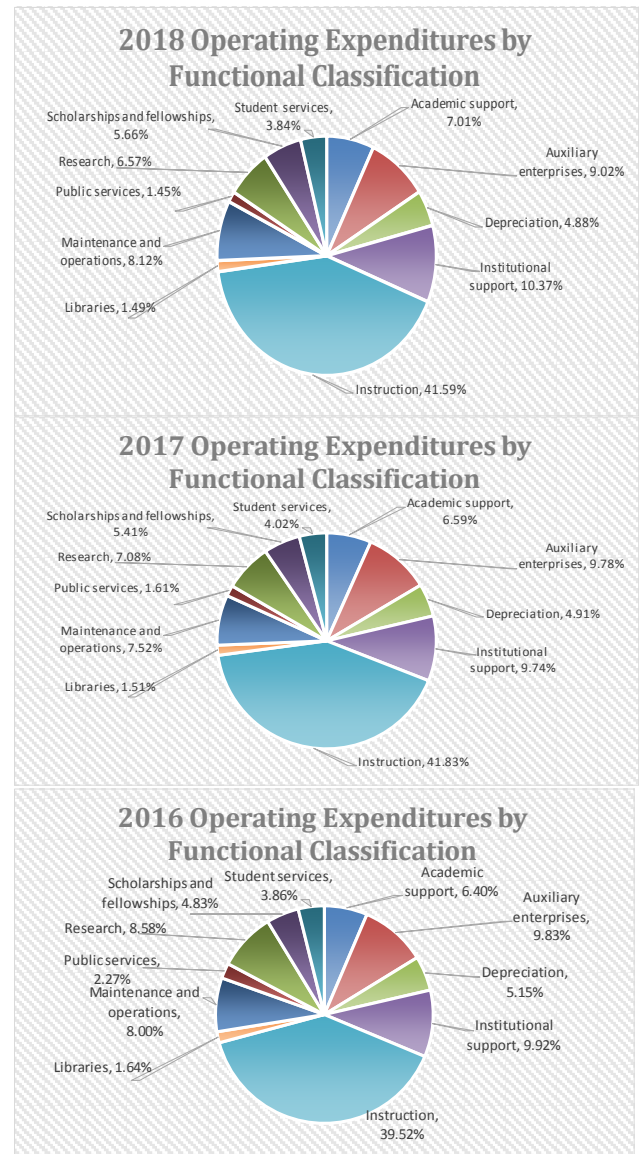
2018 Operating Expenditures by Functional Classification

Scholarships and fellowships, 5.66%
Student services, 3.84%
Academic support, 7.01%
Auxiliary enterprises, 9.02%
Research, 6.57%
Public services, 1.45%
Depreciation, 4.88%
Maintenance and operations, 8.12%
Institutional support, 10.37%
Libraries, 1.49%
Instruction, 41.59%

2017 Operating Expenditures by Functional Classification

Scholarships and fellowships, 5.41%
Student services, 4.02%
Academic support, 6.59%
Auxiliary enterprises, 9.78%
Research, 7.08%
Public services, 1.61%
Depreciation, 4.91%
Maintenance and operations, 7.52%
Institutional support, 9.74%
Libraries, 1.51%
Instruction, 41.83%

2016 Operating Expenditures by Functional Classification

Scholarships and fellowships, 4.83%
Student services, 3.86%
Academic support, 6.40%
Auxiliary enterprises, 9.83%
Research, 8.58%
Public services, 2.27%
Depreciation, 5.15%
Maintenance and operations, 8.00%
Institutional support, 9.92%
Libraries, 1.64%
Instruction, 39.52%